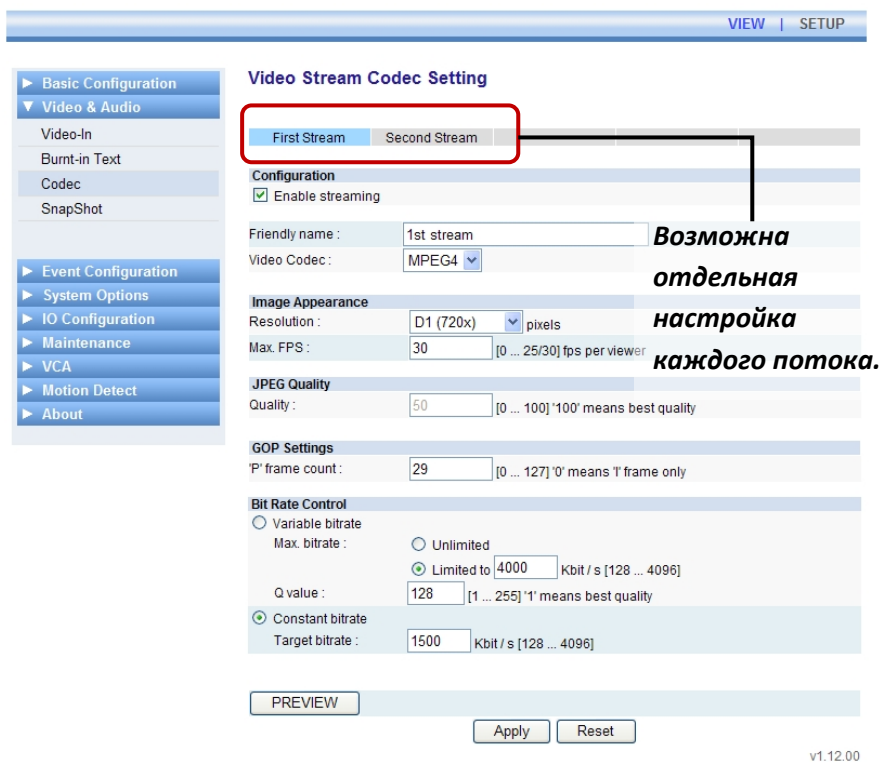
VIEW | SETUP

► Basic Configuration
▼ Video & Audio
Video-In
Burnt-in Text
Codec
SnapShot

► Event Configuration
► System Options
► IO Configuration
► Maintenance
► VCA
► Motion Detect
► About

Video Stream Codec Setting

First Stream | Second Stream

Configuration
Enable streaming

Friendly name : 1st stream
Video Codec : MPEG4

Возможна отдельная настройка каждого потока.

Image Appearance
Resolution : D1 (720x) pixels
Max. FPS : 30 [0 ... 25/30] fps per viewer

JPEG Quality
Quality : 50 [0 ... 100] '100' means best quality

GOP Settings
'P' frame count : 29 [0 ... 127] '0' means 'I' frame only

Bit Rate Control
Variable bitrate
Max. bitrate : Unlimited
Limited to 4000 Kbit / s [128 ... 4096]
Q value : 128 [1 ... 255] '1' means best quality
Constant bitrate
Target bitrate : 1500 Kbit / s [128 ... 4096]

PREVIEW

Apply Reset

v1.12.00